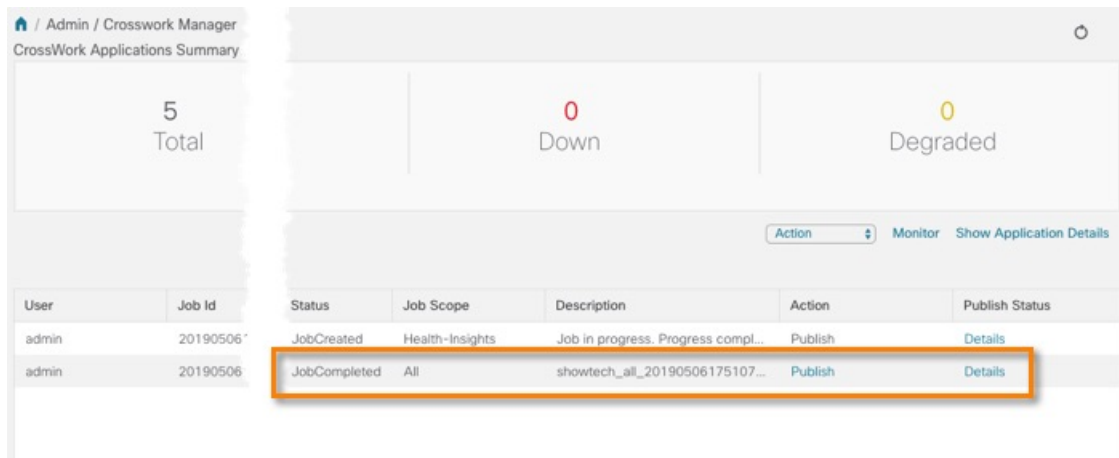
/ Admin / Crosswork Manager
CrossWork Applications Summary

5
Total

0
Down

0
Degraded

Action Monitor Show Application Details

| User | Job Id | Status | Job Scope | Description | Action | Publish Status |
|---|---|---|---|---|---|---|
| admin | 20190506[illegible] | JobCreated | Health-Insights | Job in progress. Progress compl... | Publish | Details |
| admin | 20190506 | JobCompleted | All | showtech_all_20190506175107... | Publish | Details |